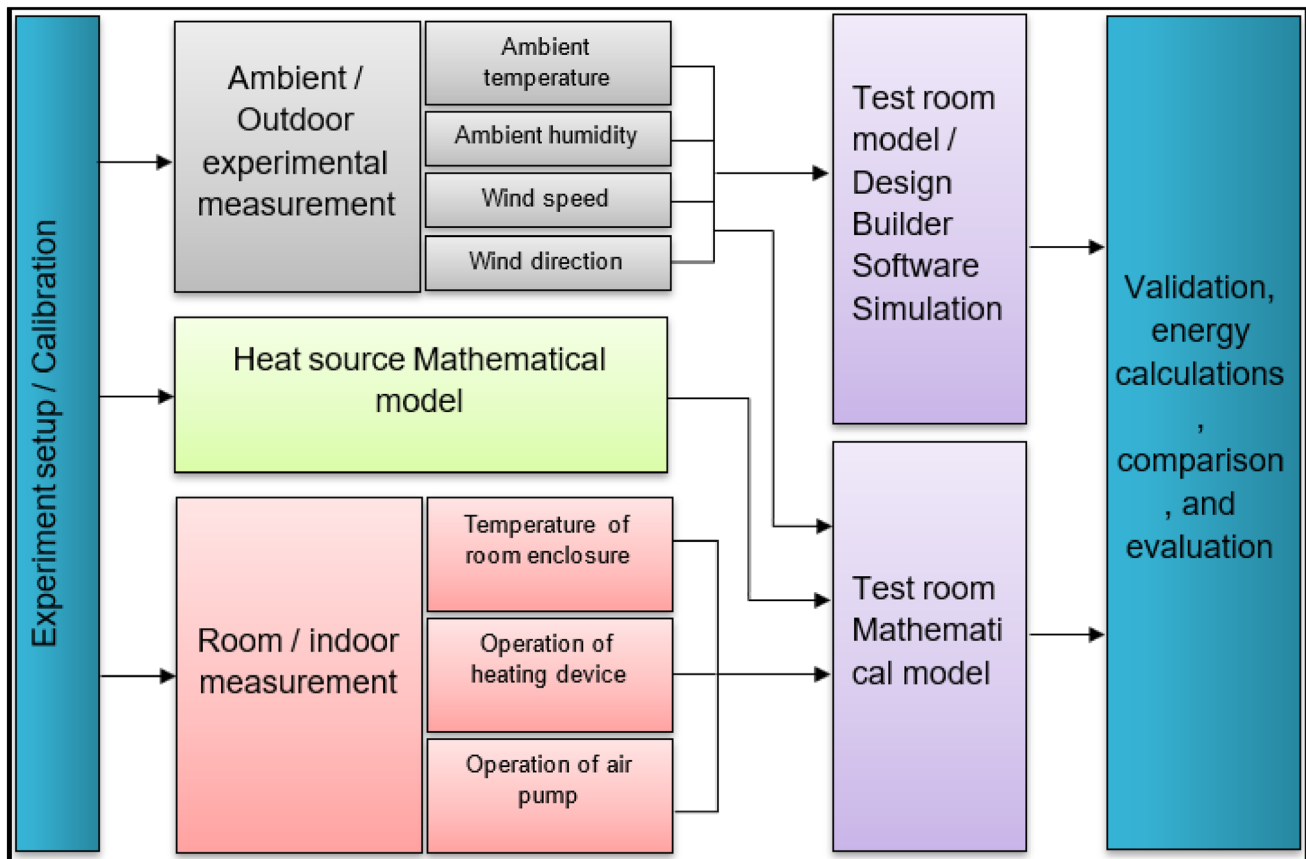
Experiment setup / Calibration

Ambient / Outdoor experimental measurement

Ambient temperature

Ambient humidity

Wind speed

Wind direction

Heat source Mathematical model

Room / indoor measurement

Temperature of room enclosure

Operation of heating device

Operation of air pump

Test room model / Design Builder Software Simulation

Test room Mathematical model

Validation, energy calculations, comparison, and evaluation